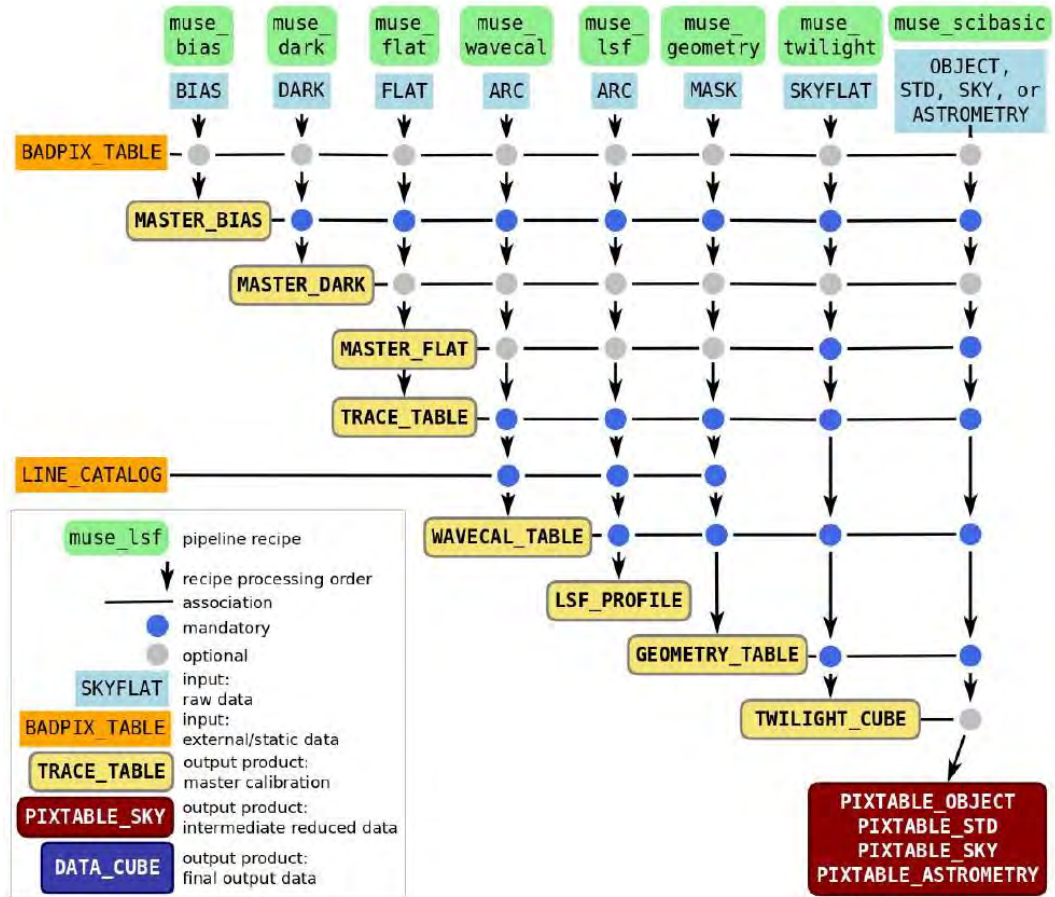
muse_bias
muse_dark
muse_flat
muse_wavecal
muse_lsf
muse_geometry
muse_twilight
muse_scibasic

BIAS
DARK
FLAT
ARC
ARC
MASK
SKYFLAT
OBJECT, STD, SKY, or ASTROMETRY

BADPIX_TABLE
MASTER_BIAS
MASTER_DARK
MASTER_FLAT
TRACE_TABLE
LINE_CATALOG
WAVECAL_TABLE
LSF_PROFILE
GEOMETRY_TABLE
TWILIGHT_CUBE

PIXTABLE_OBJECT
PIXTABLE_STD
PIXTABLE_SKY
PIXTABLE_ASTROMETRY

muse_lsf pipeline recipe
recipe processing order
association
mandatory
optional
SKYFLAT input: raw data
BADPIX_TABLE input: external/static data
TRACE_TABLE output product: master calibration
PIXTABLE_SKY output product: intermediate reduced data
DATA_CUBE output product: final output data